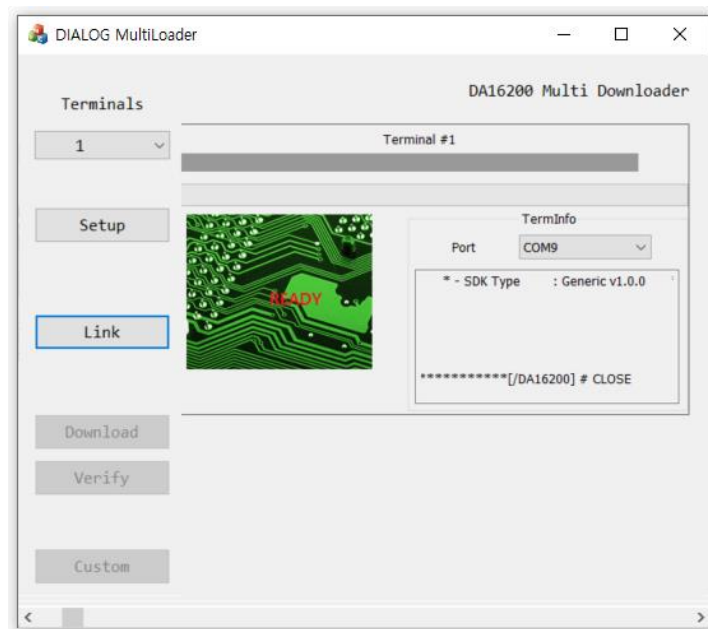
DIALOG MultiLoader

DA16200 Multi Downloader

Terminals

1

Terminal #1

Setup

TermInfo

Port COM9

READY

* - SDK Type : Generic v1.0.0

Link

***********[/DA16200] # CLOSE

Download

Verify

Custom